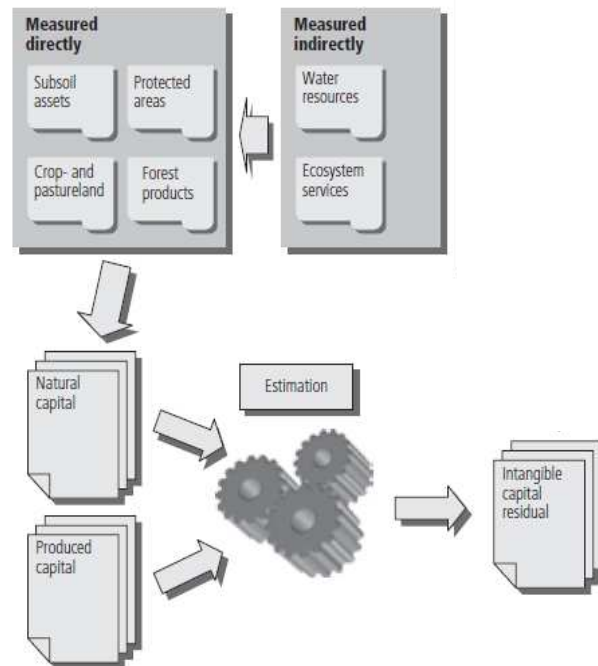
Measured directly

Subsoil assets

Protected areas

Crop- and pastureland

Forest products

Measured indirectly

Water resources

Ecosystem services

Natural capital

Estimation

Produced capital

Intangible capital residual